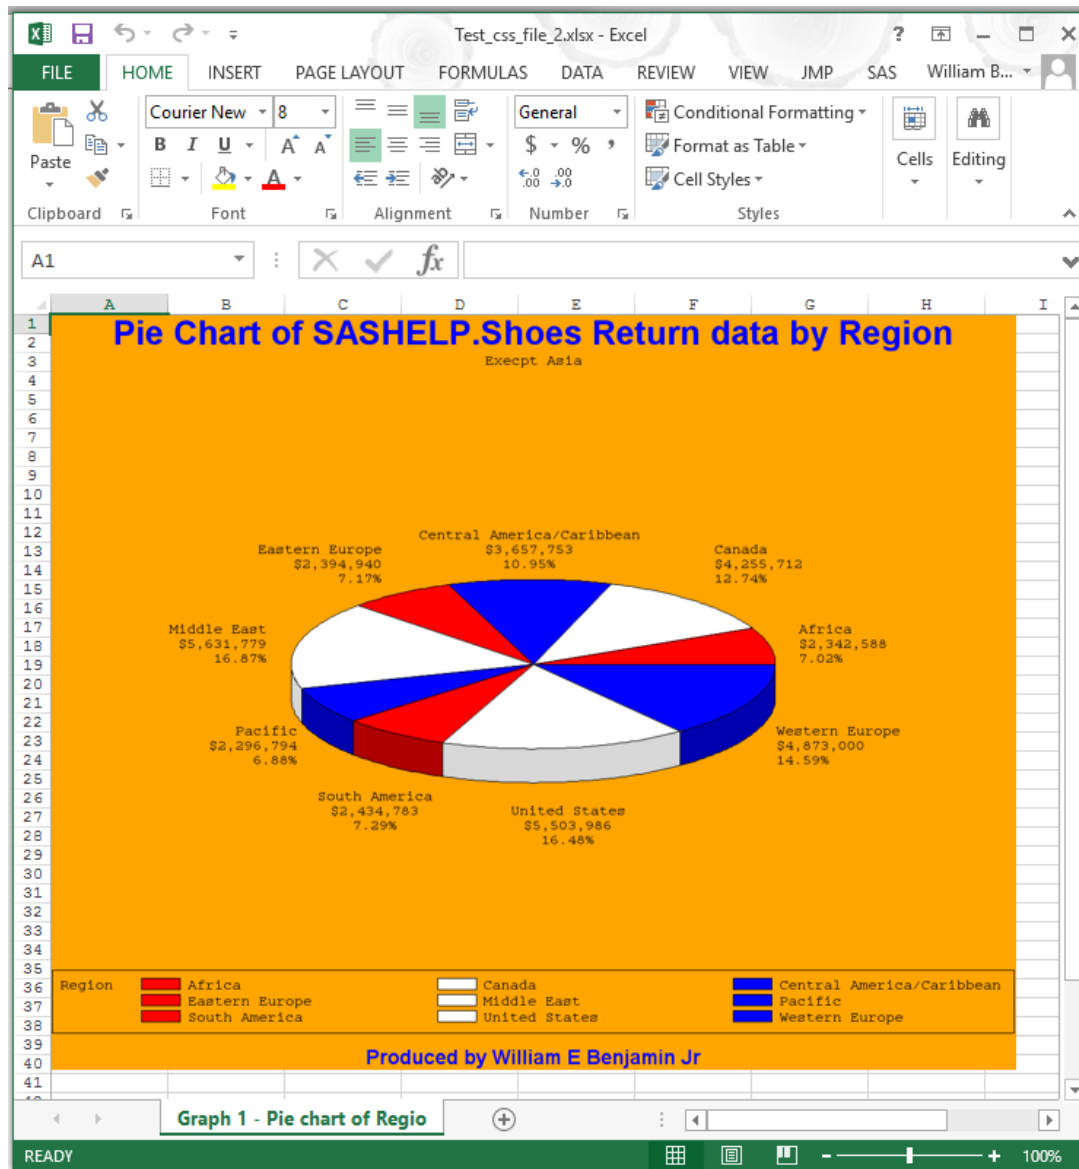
Test_css_file_2.xlsx - Excel

FILE HOME INSERT PAGE LAYOUT FORMULAS DATA REVIEW VIEW JMP SAS William B...

Courier New 8 General Conditional Formatting Format as Table Cell Styles Cells Editing

Paste

Clipboard Font Alignment Number Styles

A1

A B C D E F G H I

1 2 3 4 5 6 7 8 9 10 11 12 13 14 15 16 17 18 19 20 21 22 23 24 25 26 27 28 29 30 31 32 33 34 35 36 37 38 39 40 41

Pie Chart of SASHELP.Shoes Return data by Region

Execpt Asia

Central America/Caribbean
$3,657,753
10.95%

Eastern Europe
$2,394,940
7.17%

Canada
$4,255,712
12.74%

Middle East
$5,631,779
16.87%

Africa
$2,342,588
7.02%

Pacific
$2,296,794
6.88%

Western Europe
$4,873,000
14.59%

South America
$2,434,783
7.29%

United States
$5,503,986
16.48%

Region Africa Canada Central America/Caribbean
Eastern Europe Middle East Pacific
South America United States Western Europe

Produced by William E Benjamin Jr

Graph 1 - Pie chart of Regio

READY 100%